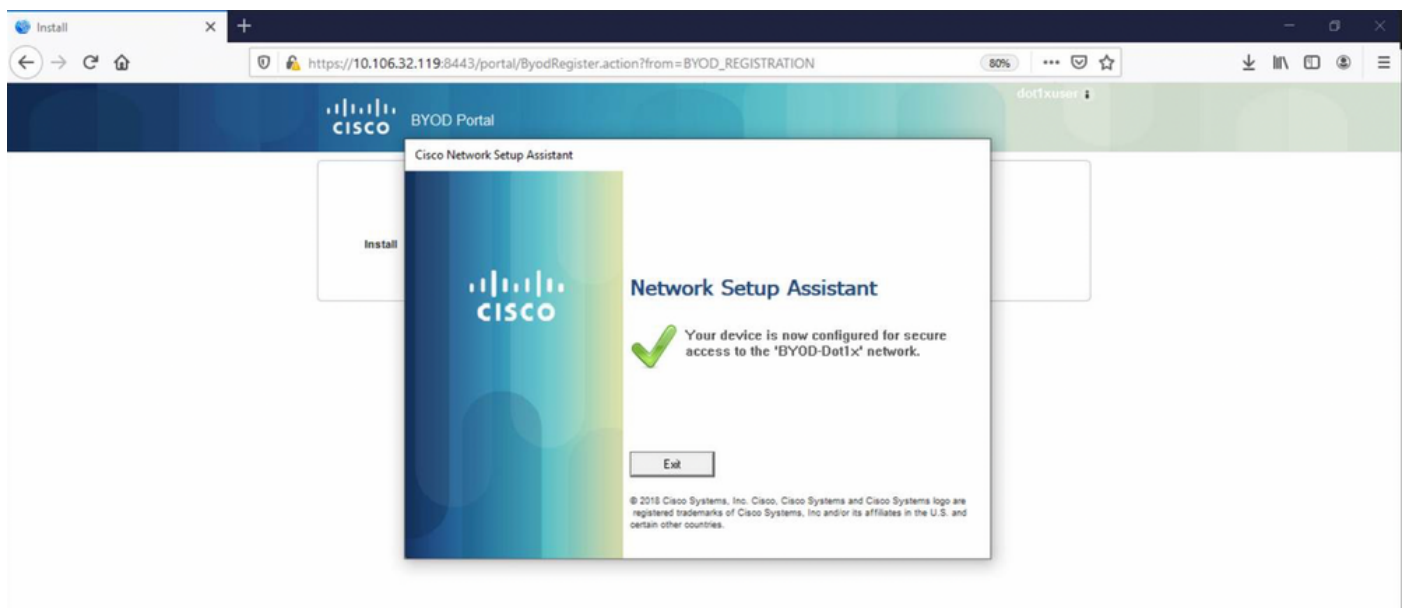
Install

https://10.106.32.119:8443/portal/ByodRegister.action?from=BYOD_REGISTRATION

80%

cisco BYOD Portal

dot1xuser

Install

Cisco Network Setup Assistant

cisco

Network Setup Assistant

Your device is now configured for secure access to the 'BYOD-Dot1x' network.

Exit

© 2018 Cisco Systems, Inc. Cisco, Cisco Systems and Cisco Systems logo are registered trademarks of Cisco Systems, Inc and/or its affiliates in the U.S. and certain other countries.